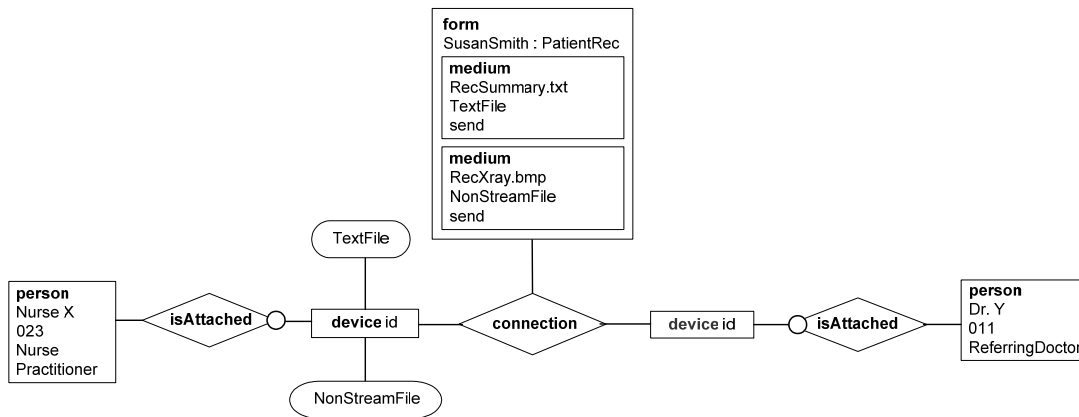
form
SusanSmith : PatientRec

medium
RecSummary.txt
TextFile
send

medium
RecXray.bmp
NonStreamFile
send

TextFile

person
Nurse X
023
Nurse
Practitioner

isAttached

device id

connection

device id

isAttached

person
Dr. Y
011
ReferringDoctor

NonStreamFile